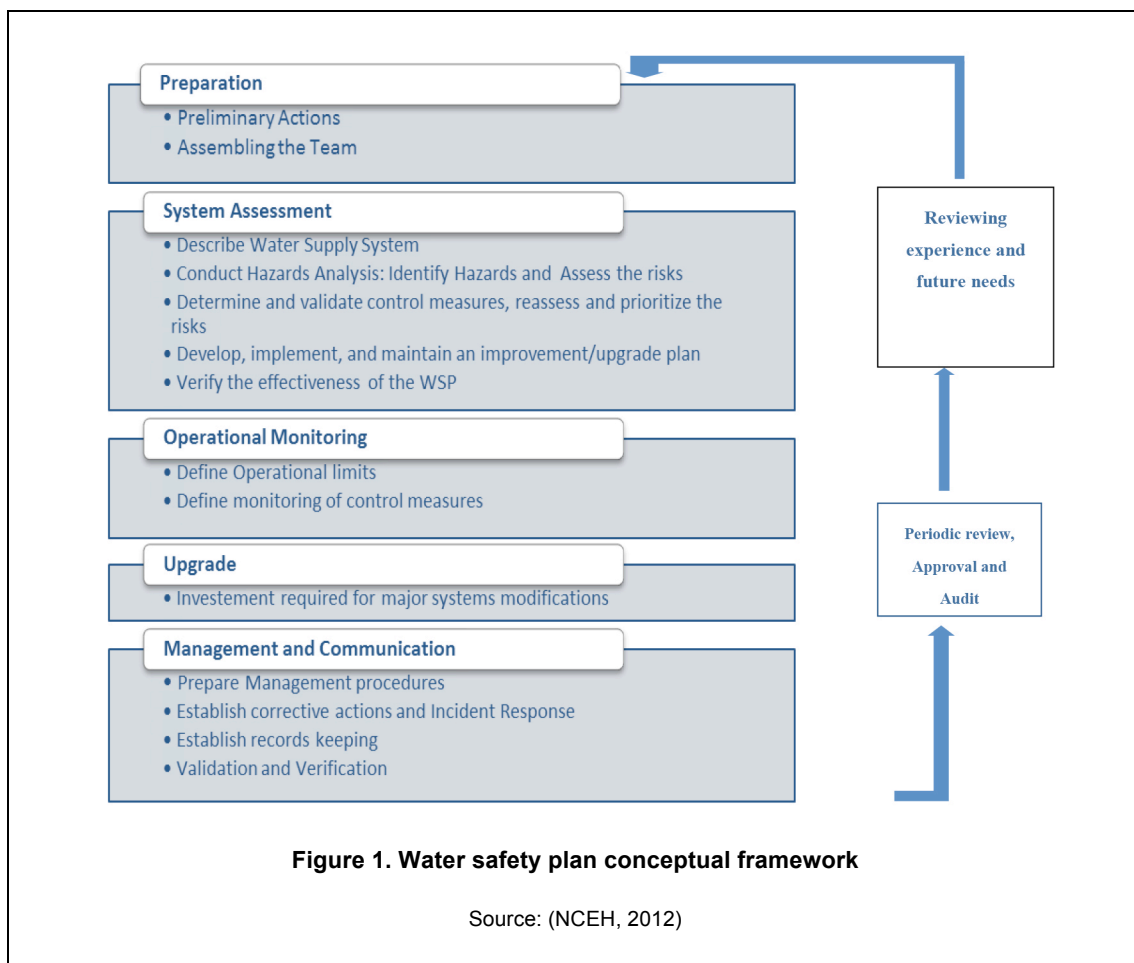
Preparation

• Preliminary Actions
• Assembling the Team

System Assessment

• Describe Water Supply System
• Conduct Hazards Analysis: Identify Hazards and Assess the risks
• Determine and validate control measures, reassess and prioritize the risks
• Develop, implement, and maintain an improvement/upgrade plan
• Verify the effectiveness of the WSP

Operational Monitoring

• Define Operational limits
• Define monitoring of control measures

Upgrade

• Investement required for major systems modifications

Management and Communication

• Prepare Management procedures
• Establish corrective actions and Incident Response
• Establish records keeping
• Validation and Verification

Reviewing experience and future needs

Periodic review, Approval and Audit

Figure 1. Water safety plan conceptual framework

Source: (NCEH, 2012)